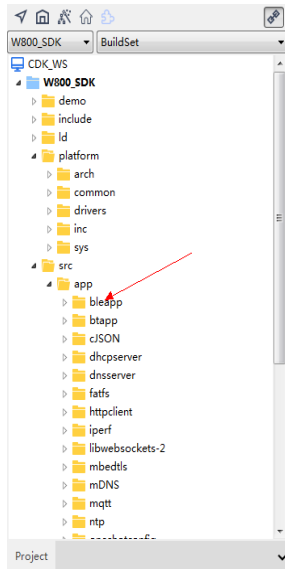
W800_SDK
BuildSet
CDK_WS
W800_SDK
demo
include
ld
platform
arch
common
drivers
inc
sys
src
app
bleapp
btapp
cJSON
dhcpserver
dnsserver
fatfs
httpclient
iperf
libwebsockets-2
mbedtls
mDNS
mqtt
ntp
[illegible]
Project